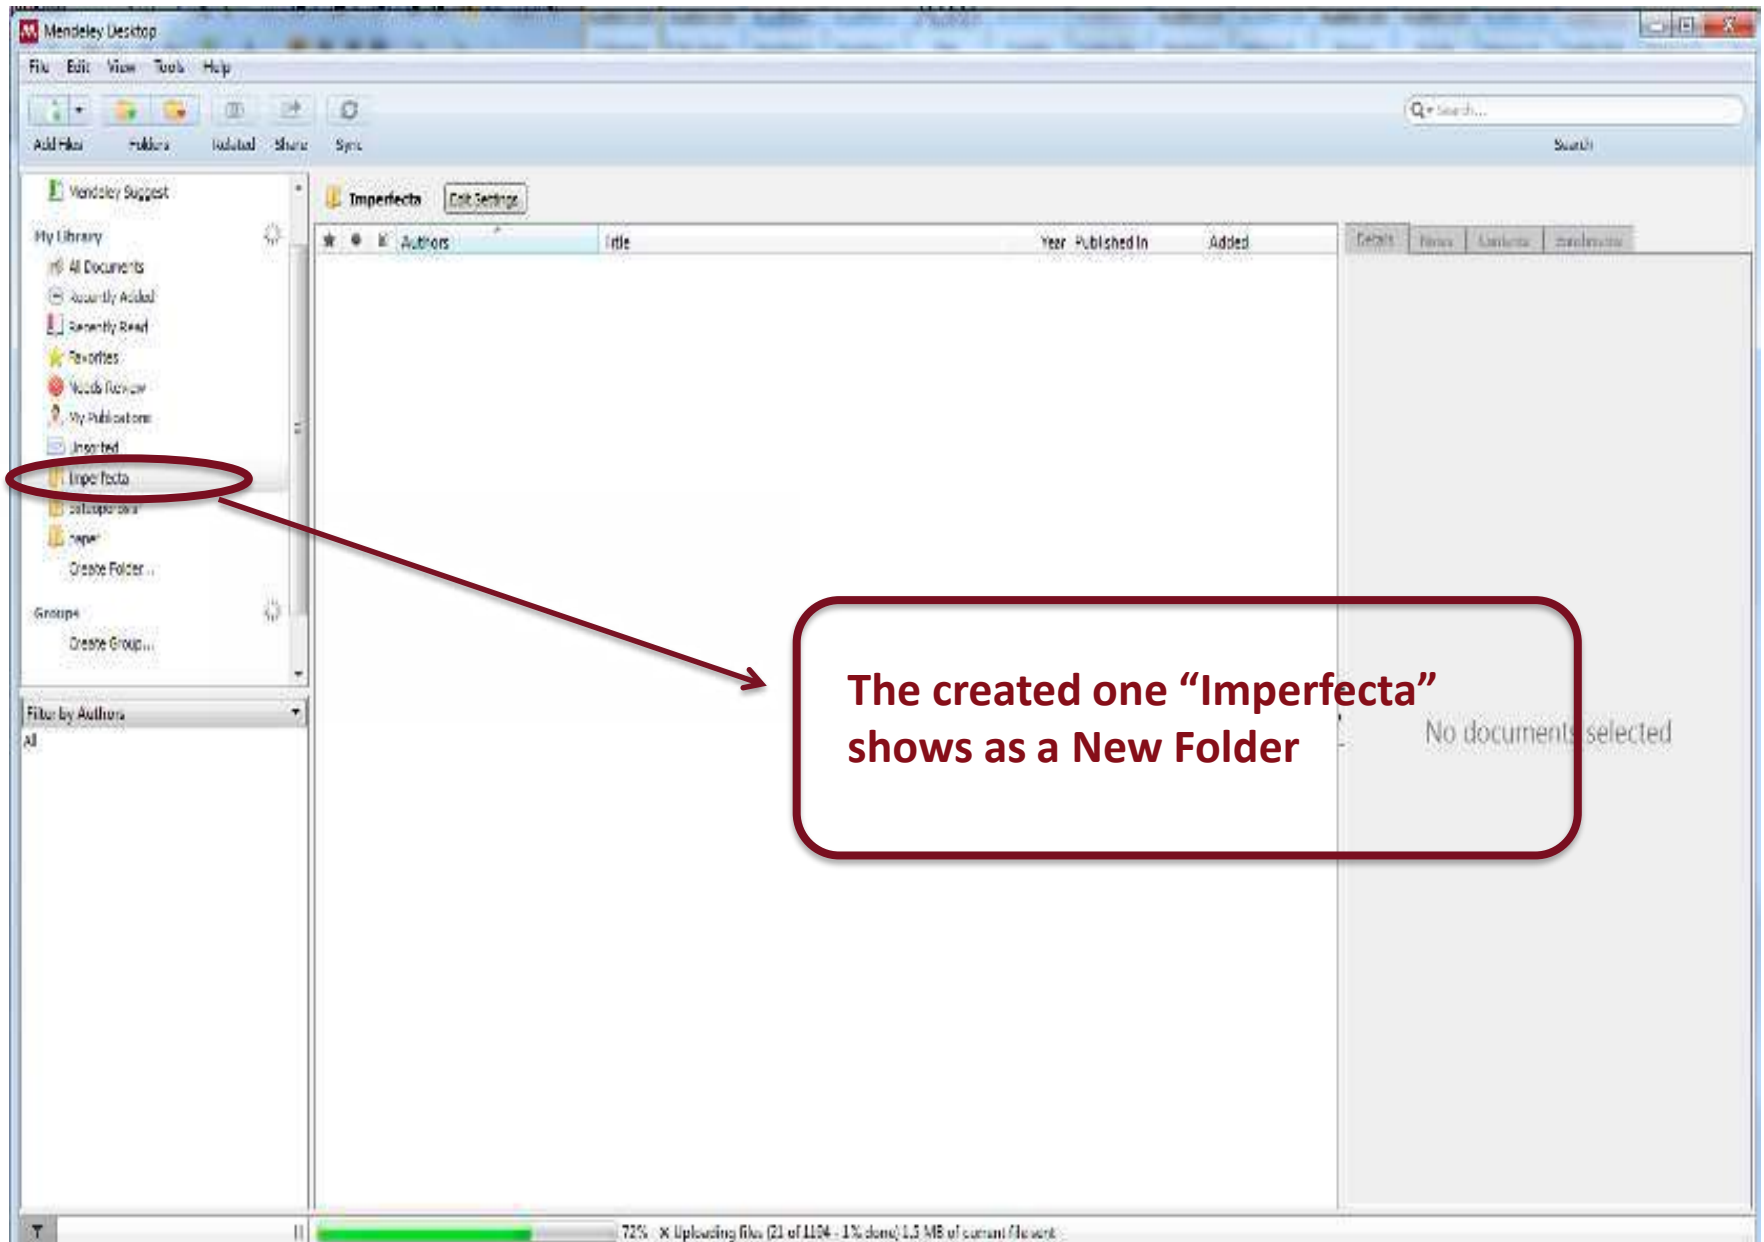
Mendeley Desktop

File Edit View Tools Help

Add Files Folders Related Share Sync

Search...

Search

Mendeley Suggest

My Library

All Documents

Recently Added

Recently Read

Favorites

Needs Review

My Publications

Unsorted

Imperfecta

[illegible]

paper

Create Folder...

Groups

Create Group...

Filter by Authors

All

Imperfecta Edit Settings

Authors Title Year Published In Added

Details Notes Contents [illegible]

The created one “Imperfecta” shows as a New Folder

No documents selected

72% × Uploading files (21 of 1104 - 1% done) 1.5 MB of current file sent